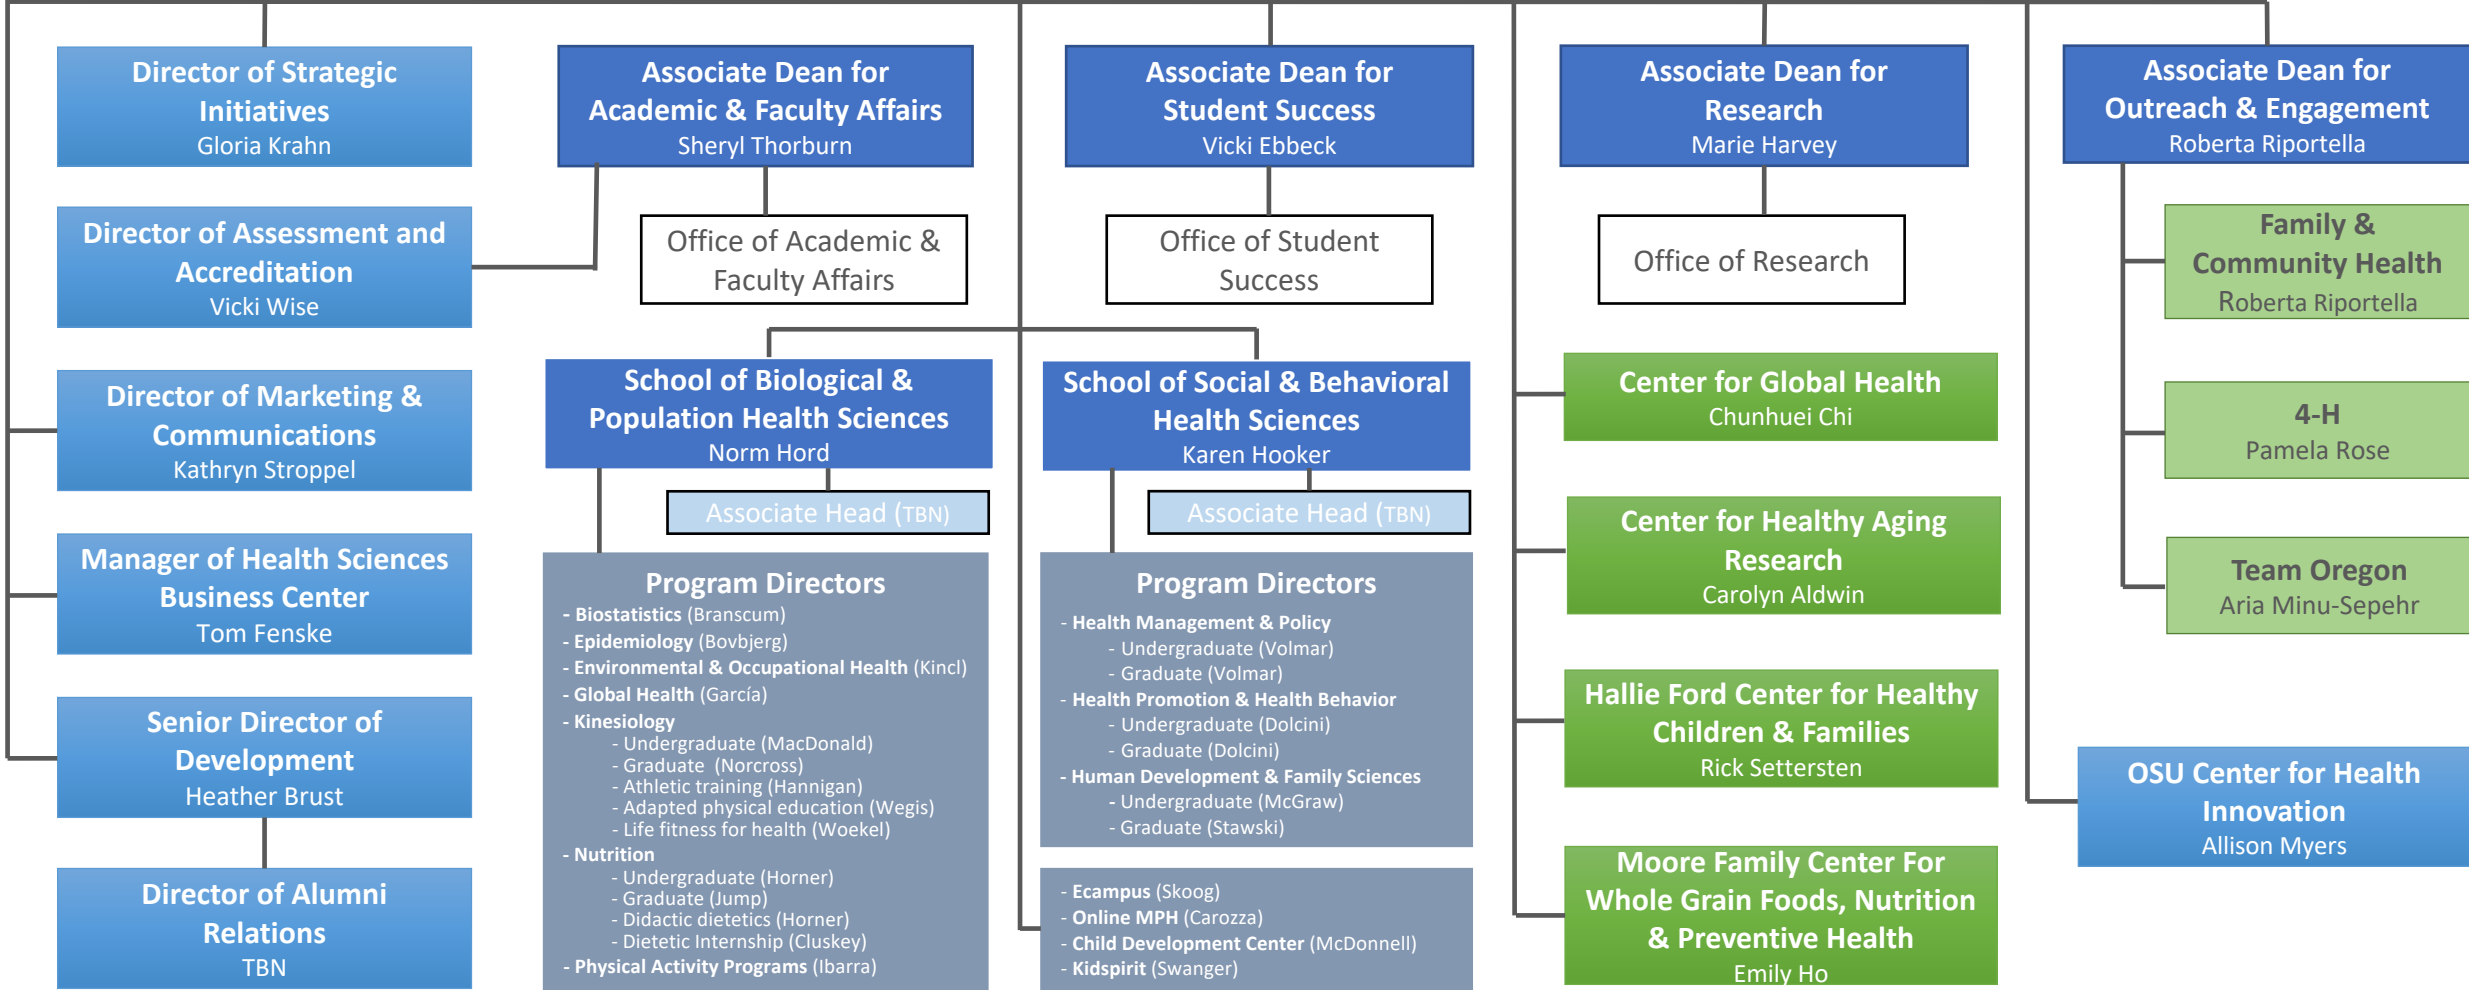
Director of Strategic Initiatives
Gloria Krahn

Director of Assessment and Accreditation
Vicki Wise

Director of Marketing & Communications
Kathryn Stroppel

Manager of Health Sciences Business Center
Tom Fenske

Senior Director of Development
Heather Brust

Director of Alumni Relations
TBN

Associate Dean for Academic & Faculty Affairs
Sheryl Thorburn

Office of Academic & Faculty Affairs

Associate Dean for Student Success
Vicki Ebbeck

Office of Student Success

Associate Dean for Research
Marie Harvey

Office of Research

Associate Dean for Outreach & Engagement
Roberta Riportella

Family & Community Health
Roberta Riportella

4-H
Pamela Rose

Team Oregon
Aria Minu-Sepehr

OSU Center for Health Innovation
Allison Myers

School of Biological & Population Health Sciences
Norm Hord

Associate Head (TBN)

Program Directors
- Biostatistics (Branscum)
- Epidemiology (Bovbjerg)
- Environmental & Occupational Health (Kincl)
- Global Health (García)
- Kinesiology
- Undergraduate (MacDonald)
- Graduate (Norcross)
- Athletic training (Hannigan)
- Adapted physical education (Wegis)
- Life fitness for health (Woekel)
- Nutrition
- Undergraduate (Horner)
- Graduate (Jump)
- Didactic dietetics (Horner)
- Dietetic Internship (Cluskey)
- Physical Activity Programs (Ibarra)

School of Social & Behavioral Health Sciences
Karen Hooker

Associate Head (TBN)

Program Directors
- Health Management & Policy
- Undergraduate (Volmar)
- Graduate (Volmar)
- Health Promotion & Health Behavior
- Undergraduate (Dolcini)
- Graduate (Dolcini)
- Human Development & Family Sciences
- Undergraduate (McGraw)
- Graduate (Stawski)

- Ecampus (Skoog)
- Online MPH (Carozza)
- Child Development Center (McDonnell)
- Kidspirit (Swanger)

Center for Global Health
Chunhuei Chi

Center for Healthy Aging Research
Carolyn Aldwin

Hallie Ford Center for Healthy Children & Families
Rick Settersten

Moore Family Center For Whole Grain Foods, Nutrition & Preventive Health
Emily Ho